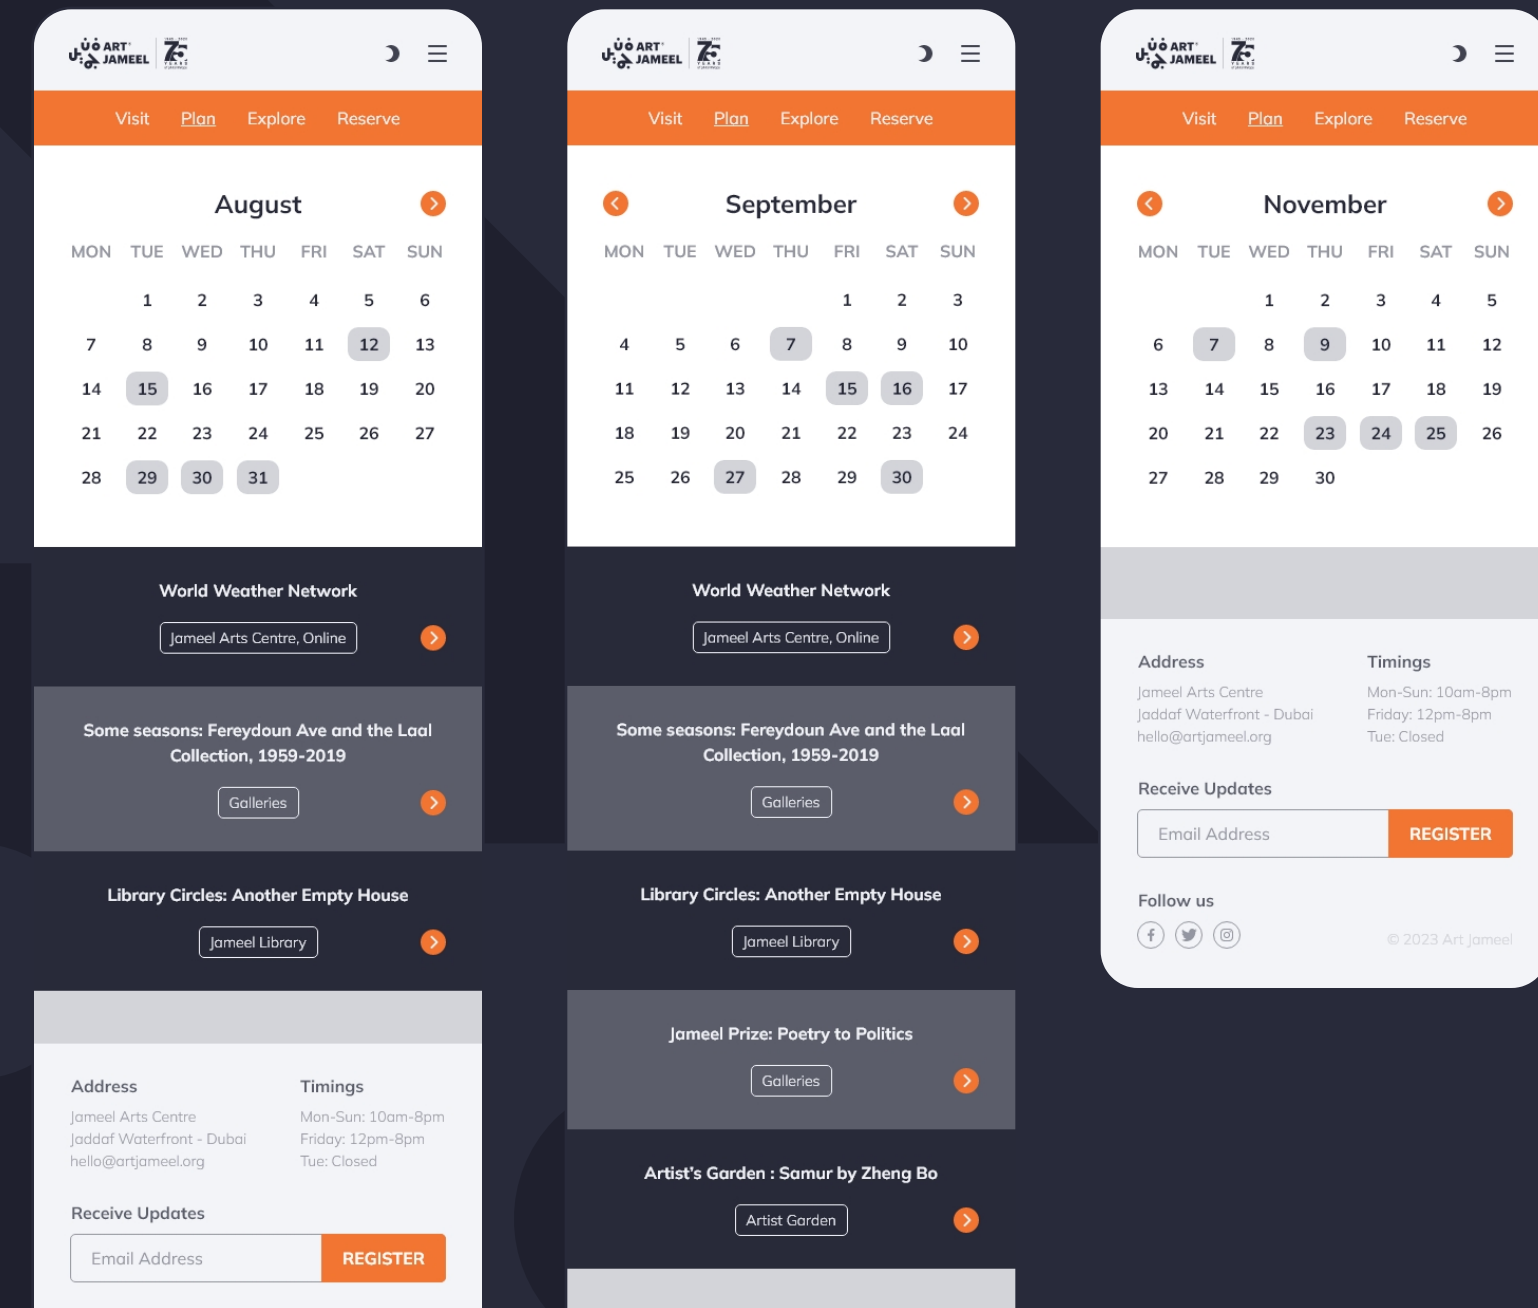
ART JAMEEL

Visit Plan Explore Reserve

August

| MON | TUE | WED | THU | FRI | SAT | SUN |
|---|---|---|---|---|---|---|
| | 1 | 2 | 3 | 4 | 5 | 6 |
| 7 | 8 | 9 | 10 | 11 | 12 | 13 |
| 14 | 15 | 16 | 17 | 18 | 19 | 20 |
| 21 | 22 | 23 | 24 | 25 | 26 | 27 |
| 28 | 29 | 30 | 31 | | | |

World Weather Network

Jameel Arts Centre, Online

Some seasons: Fereydoun Ave and the Laal Collection, 1959-2019

Galleries

Library Circles: Another Empty House

Jameel Library

Address
Jameel Arts Centre
Jaddaf Waterfront - Dubai
hello@artjameel.org

Timings
Mon-Sun: 10am-8pm
Friday: 12pm-8pm
Tue: Closed

Receive Updates

Email Address REGISTER

ART JAMEEL

Visit Plan Explore Reserve

September

| MON | TUE | WED | THU | FRI | SAT | SUN |
|---|---|---|---|---|---|---|
| | | | | 1 | 2 | 3 |
| 4 | 5 | 6 | 7 | 8 | 9 | 10 |
| 11 | 12 | 13 | 14 | 15 | 16 | 17 |
| 18 | 19 | 20 | 21 | 22 | 23 | 24 |
| 25 | 26 | 27 | 28 | 29 | 30 | |

World Weather Network

Jameel Arts Centre, Online

Some seasons: Fereydoun Ave and the Laal Collection, 1959-2019

Galleries

Library Circles: Another Empty House

Jameel Library

Jameel Prize: Poetry to Politics

Galleries

Artist's Garden : Samur by Zheng Bo

Artist Garden

ART JAMEEL

Visit Plan Explore Reserve

November

| MON | TUE | WED | THU | FRI | SAT | SUN |
|---|---|---|---|---|---|---|
| | 1 | 2 | 3 | 4 | 5 | |
| 6 | 7 | 8 | 9 | 10 | 11 | 12 |
| 13 | 14 | 15 | 16 | 17 | 18 | 19 |
| 20 | 21 | 22 | 23 | 24 | 25 | 26 |
| 27 | 28 | 29 | 30 | | | |

Address
Jameel Arts Centre
Jaddaf Waterfront - Dubai
hello@artjameel.org

Timings
Mon-Sun: 10am-8pm
Friday: 12pm-8pm
Tue: Closed

Receive Updates

Email Address REGISTER

Follow us

© 2023 Art Jameel